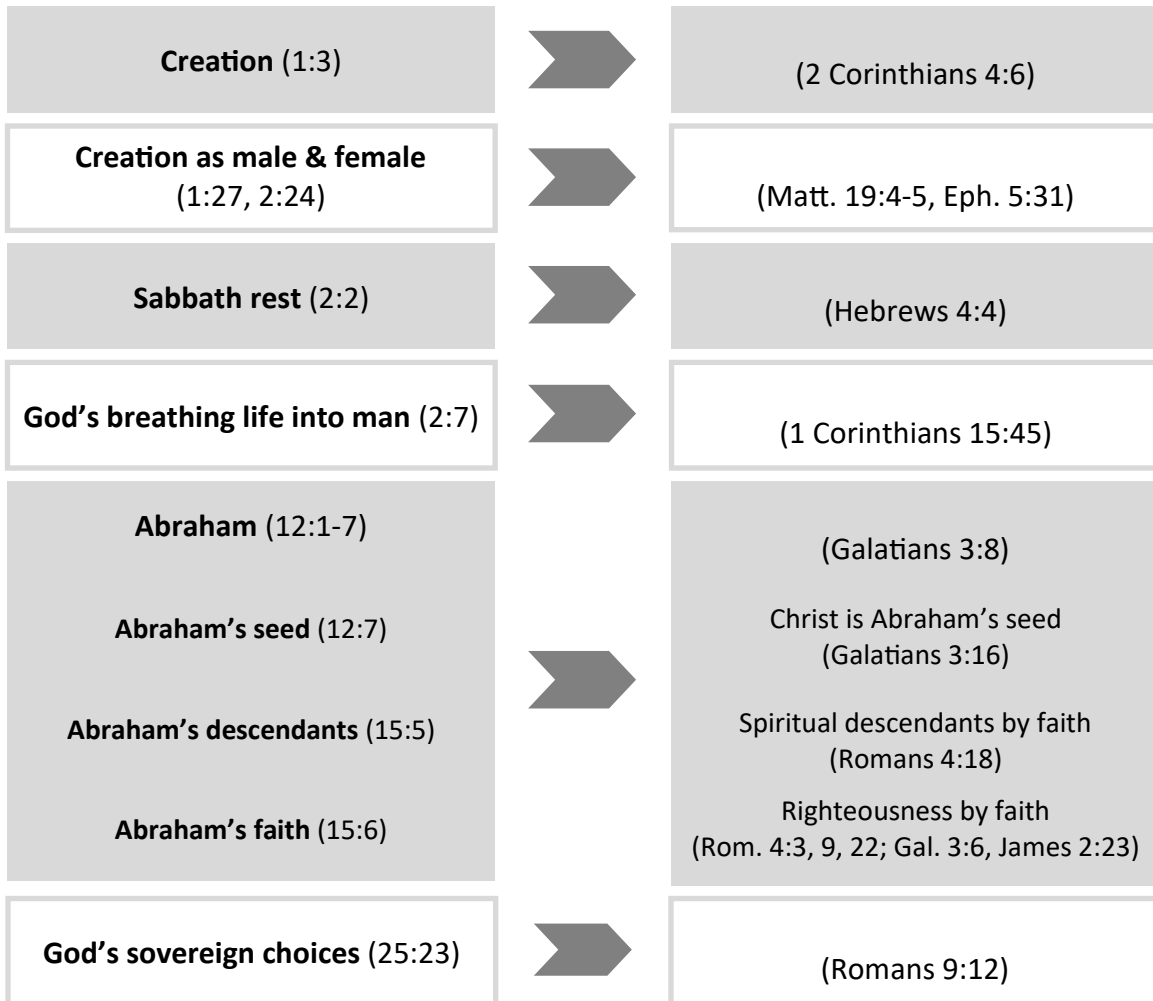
**Creation** (1:3)

(2 Corinthians 4:6)

**Creation as male & female** (1:27, 2:24)

(Matt. 19:4-5, Eph. 5:31)

**Sabbath rest** (2:2)

(Hebrews 4:4)

**God's breathing life into man** (2:7)

(1 Corinthians 15:45)

**Abraham** (12:1-7)

**Abraham's seed** (12:7)

**Abraham's descendants** (15:5)

**Abraham's faith** (15:6)

(Galatians 3:8)

Christ is Abraham's seed (Galatians 3:16)

Spiritual descendants by faith (Romans 4:18)

Righteousness by faith (Rom. 4:3, 9, 22; Gal. 3:6, James 2:23)

**God's sovereign choices** (25:23)

(Romans 9:12)